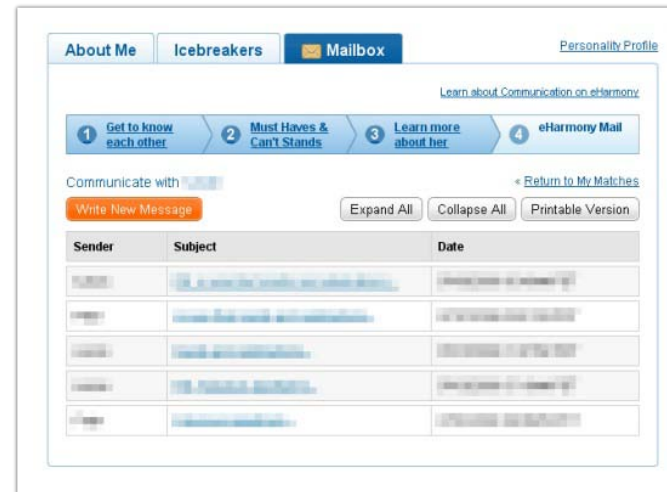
About Me | Icebreakers | Mailbox

Personality Profile

Learn about Communication on eHarmony

1 Get to know each other
2 Must Haves & Can't Stands
3 Learn more about her
4 eHarmony Mail

Communicate with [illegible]

« Return to My Matches

Write New Message

Expand All | Collapse All | Printable Version

| Sender | Subject | Date |
|---|---|---|
| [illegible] | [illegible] | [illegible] |
| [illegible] | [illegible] | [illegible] |
| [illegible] | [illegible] | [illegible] |
| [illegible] | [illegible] | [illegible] |
| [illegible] | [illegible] | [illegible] |